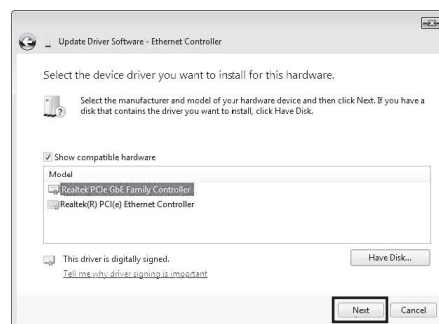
Update Driver Software - Ethernet Controller

Select the device driver you want to install for this hardware.

Select the manufacturer and model of your hardware device and then click Next. If you have a disk that contains the driver you want to install, click Have Disk.

✓ Show compatible hardware

Model

Realtek PCIe GbE Family Controller

Realtek(R) PCI(e) Ethernet Controller

This driver is digitally signed.

Tell me why driver signing is important

Have Disk...

Next

Cancel